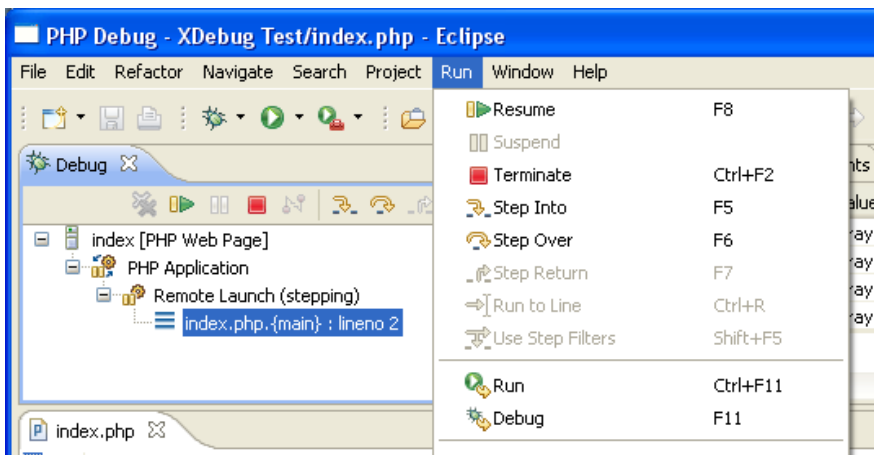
PHP Debug - XDebug Test/index.php - Eclipse

File Edit Refactor Navigate Search Project Run Window Help

Debug ☒

index [PHP Web Page]
PHP Application
Remote Launch (stepping)
index.php.{main} : lineno 2

index.php ☒

Resume F8
Suspend
Terminate Ctrl+F2
Step Into F5
Step Over F6
Step Return F7
Run to Line Ctrl+R
Use Step Filters Shift+F5
Run Ctrl+F11
Debug F11

nts
alue
ray
ray
ray
ray